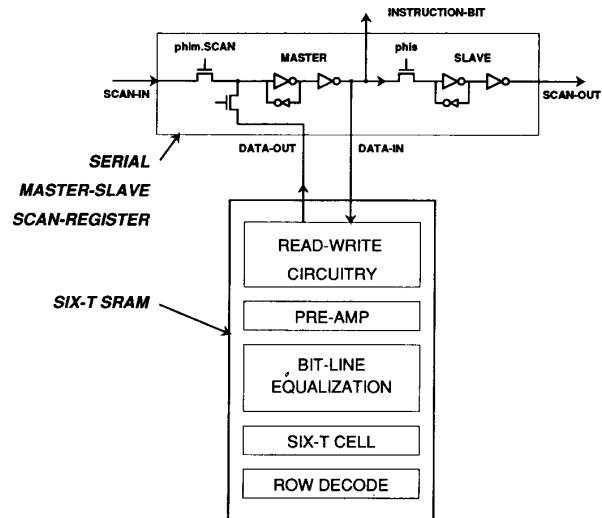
INSTRUCTION-BIT

phim.SCAN

MASTER

phis

SLAVE

SCAN-IN

SCAN-OUT

DATA-OUT

DATA-IN

SERIAL MASTER-SLAVE SCAN-REGISTER

SIX-T SRAM

READ-WRITE CIRCUITRY

PRE-AMP

BIT-LINE EQUALIZATION

SIX-T CELL

ROW DECODE